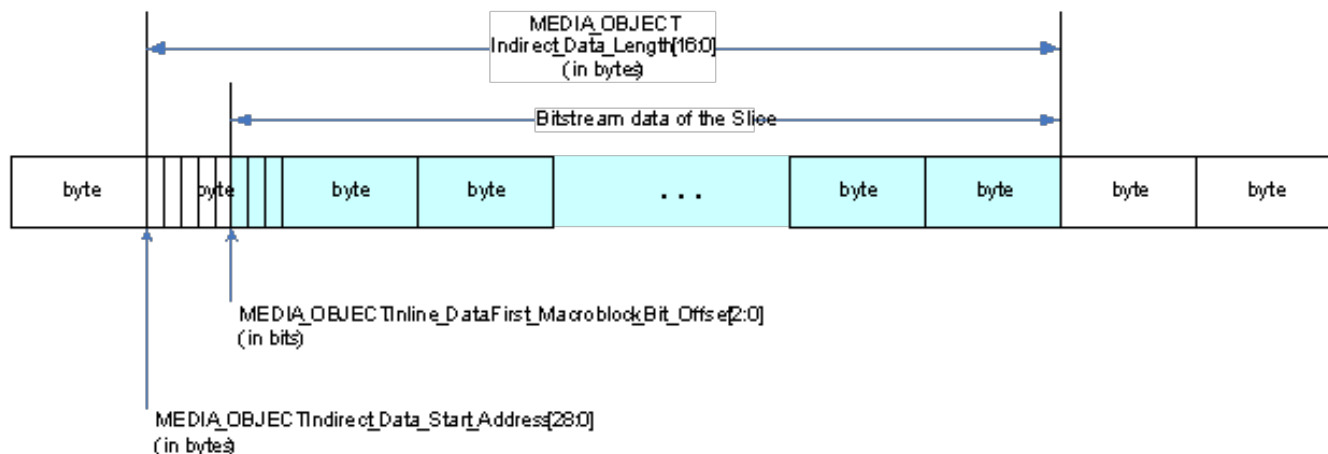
MEDIA_OBJECT
Indirect_Data_Length[16:0]
(in bytes)

Bitstream data of the Slice

| byte | byte | byte | byte | . . . | byte | byte | byte | byte |
|---|---|---|---|---|---|---|---|---|

MEDIA_OBJECT Inline_Data First_Macroblock Bit_Offset[2:0]
(in bits)

MEDIA_OBJECT Indirect_Data_Start_Address[28:0]
(in bytes)